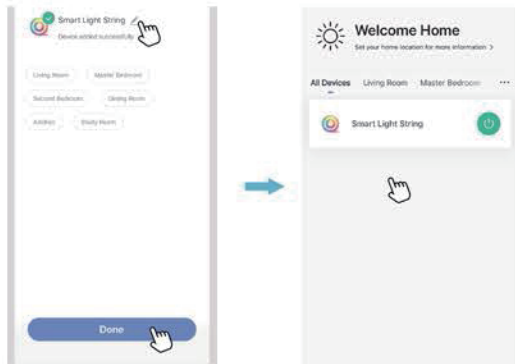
Smart Light String
Device added successfully

Living Room
Master Bedroom
Second Bedroom
Dining Room
Kitchen
Study Room

Done

Welcome Home
Set your home location for more information >

All Devices
Living Room
Master Bedroom
...

Smart Light String